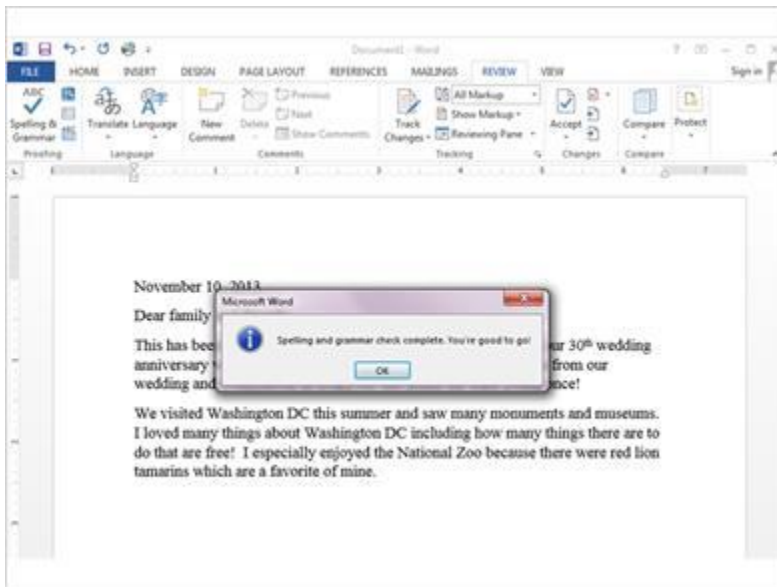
Document1 - Word

FILE HOME INSERT DESIGN PAGE LAYOUT REFERENCES MAILINGS REVIEW VIEW

Sign in

Spelling & Grammar
Proofing
Translate Language
Language
New Comment
Delete
Previous
Next
Show Comments
Comments
Track Changes
All Markup
Show Markup
Reviewing Pane
Tracking
Accept
Changes
Compare
Compare
Protect

November 10, 2013

Dear family

This has bee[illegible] ur 30th wedding anniversary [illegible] from our wedding and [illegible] nce!

Microsoft Word

Spelling and grammar check complete. You're good to go!

OK

We visited Washington DC this summer and saw many monuments and museums. I loved many things about Washington DC including how many things there are to do that are free! I especially enjoyed the National Zoo because there were red lion tamarins which are a favorite of mine.